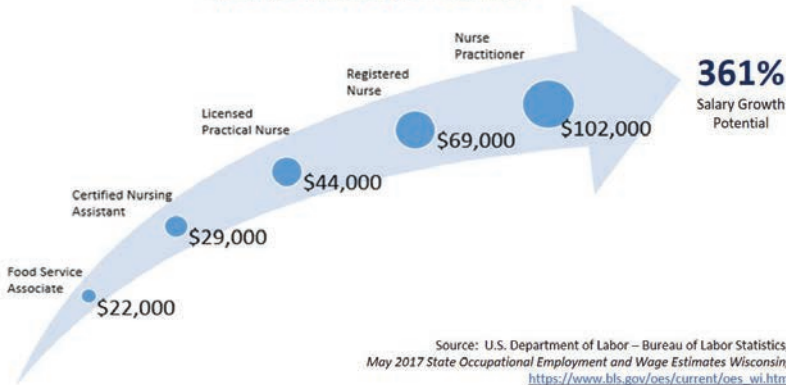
Food Service Associate
$22,000

Certified Nursing Assistant
$29,000

Licensed Practical Nurse
$44,000

Registered Nurse
$69,000

Nurse Practitioner
$102,000

361%
Salary Growth Potential

Source: U.S. Department of Labor – Bureau of Labor Statistics
May 2017 State Occupational Employment and Wage Estimates Wisconsin
https://www.bls.gov/oes/current/oes_wi.htm